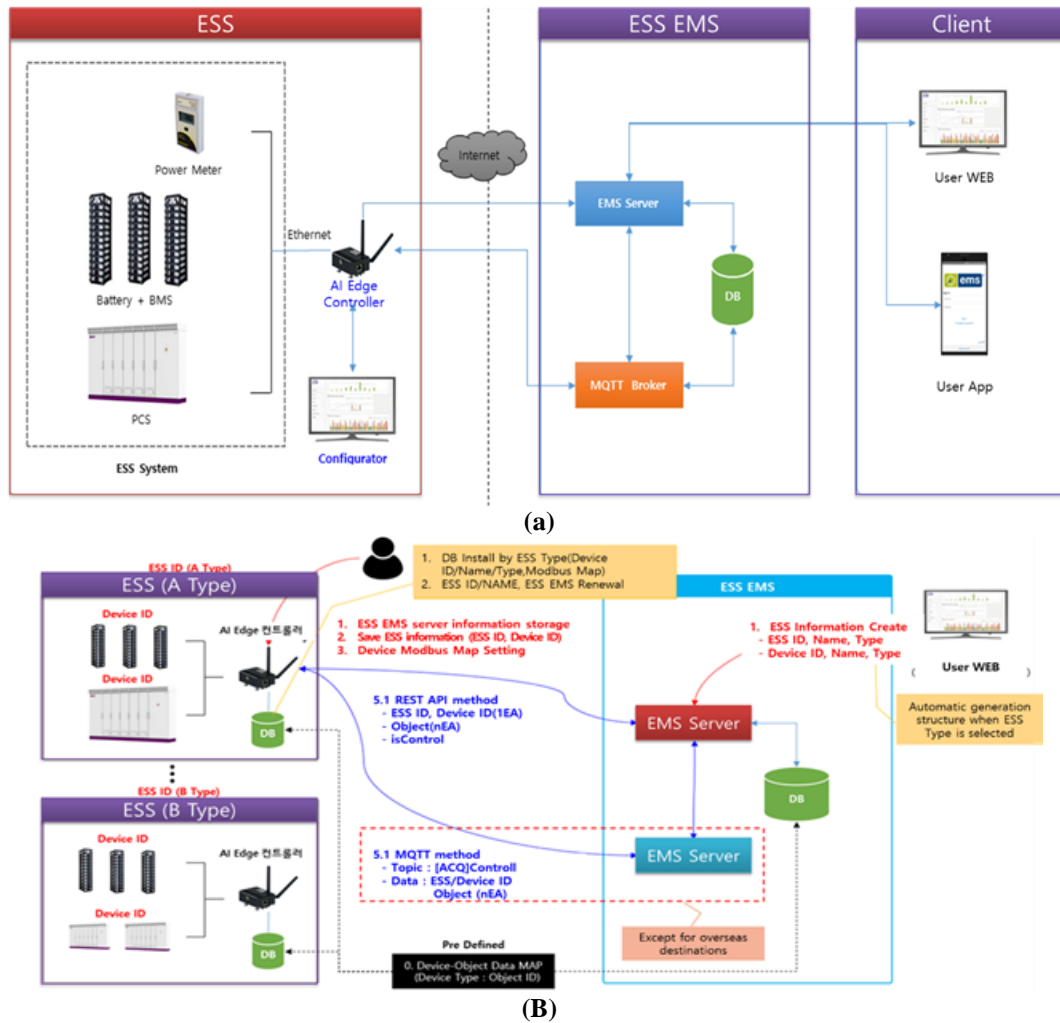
ESS

ESS EMS

Client

Power Meter

Battery + BMS

PCS

ESS System

Ethernet

AI Edge Controller

Configurator

Internet

EMS Server

DB

MQTT Broker

User WEB

ems

User App

(a)

ESS ID (A Type)

1. DB Install by ESS Type(Device ID/Name/Type,Modbus Map)
2. ESS ID/NAME, ESS EMS Renewal

ESS (A Type)

Device ID

Device ID

AI Edge 컨트롤러

DB

1. ESS EMS server information storage
2. Save ESS information (ESS ID, Device ID)
3. Device Modbus Map Setting

ESS EMS

1. ESS Information Create
- ESS ID, Name, Type
- Device ID, Name, Type

User WEB

Automatic generation structure when ESS Type is selected

5.1 REST API method
- ESS ID, Device ID(1EA)
- Object(nEA)
- isControl

EMS Server

DB

ESS ID (B Type)

ESS (B Type)

Device ID

Device ID

AI Edge 컨트롤러

DB

5.1 MQTT method
- Topic : [ACQ]Controll
- Data : ESS/Device ID
Object (nEA)

EMS Server

Except for overseas destinations

Pre Defined

0. Device-Object Data MAP
(Device Type : Object ID)

(B)